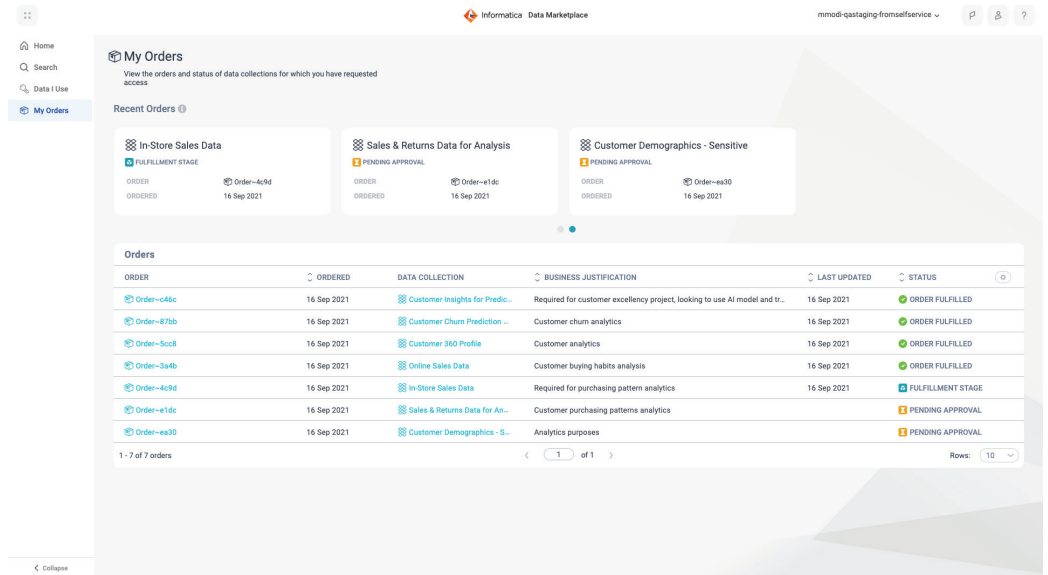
Informatica Data Marketplace

mmodi-qastaging-fromselfservice

?

Home
Search
Data I Use
My Orders

Collapse

My Orders

View the orders and status of data collections for which you have requested access

Recent Orders

In-Store Sales Data
FULFILLMENT STAGE
ORDER Order~4c9d
ORDERED 16 Sep 2021

Sales & Returns Data for Analysis
PENDING APPROVAL
ORDER Order~e1dc
ORDERED 16 Sep 2021

Customer Demographics - Sensitive
PENDING APPROVAL
ORDER Order~ea30
ORDERED 16 Sep 2021

Orders

| ORDER | ORDERED | DATA COLLECTION | BUSINESS JUSTIFICATION | LAST UPDATED | STATUS |
|---|---|---|---|---|---|
| Order~c46c | 16 Sep 2021 | Customer Insights for Predic... | Required for customer excellency project, looking to use AI model and tr... | 16 Sep 2021 | ORDER FULFILLED |
| Order~87bb | 16 Sep 2021 | Customer Churn Prediction ... | Customer churn analytics | 16 Sep 2021 | ORDER FULFILLED |
| Order~5cc8 | 16 Sep 2021 | Customer 360 Profile | Customer analytics | 16 Sep 2021 | ORDER FULFILLED |
| Order~3a4b | 16 Sep 2021 | Online Sales Data | Customer buying habits analysis | 16 Sep 2021 | ORDER FULFILLED |
| Order~4c9d | 16 Sep 2021 | In-Store Sales Data | Required for purchasing pattern analytics | 16 Sep 2021 | FULFILLMENT STAGE |
| Order~e1dc | 16 Sep 2021 | Sales & Returns Data for An... | Customer purchasing patterns analytics | | PENDING APPROVAL |
| Order~ea30 | 16 Sep 2021 | Customer Demographics - S... | Analytics purposes | | PENDING APPROVAL |

1 - 7 of 7 orders

1 of 1

Rows: 10